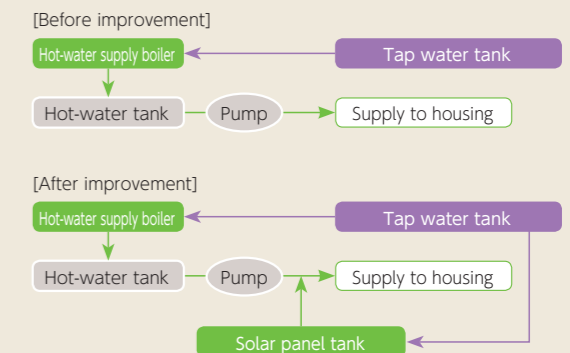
[Before improvement]

Hot-water supply boiler

Tap water tank

Hot-water tank

Pump

Supply to housing

[After improvement]

Hot-water supply boiler

Tap water tank

Hot-water tank

Pump

Supply to housing

Solar panel tank